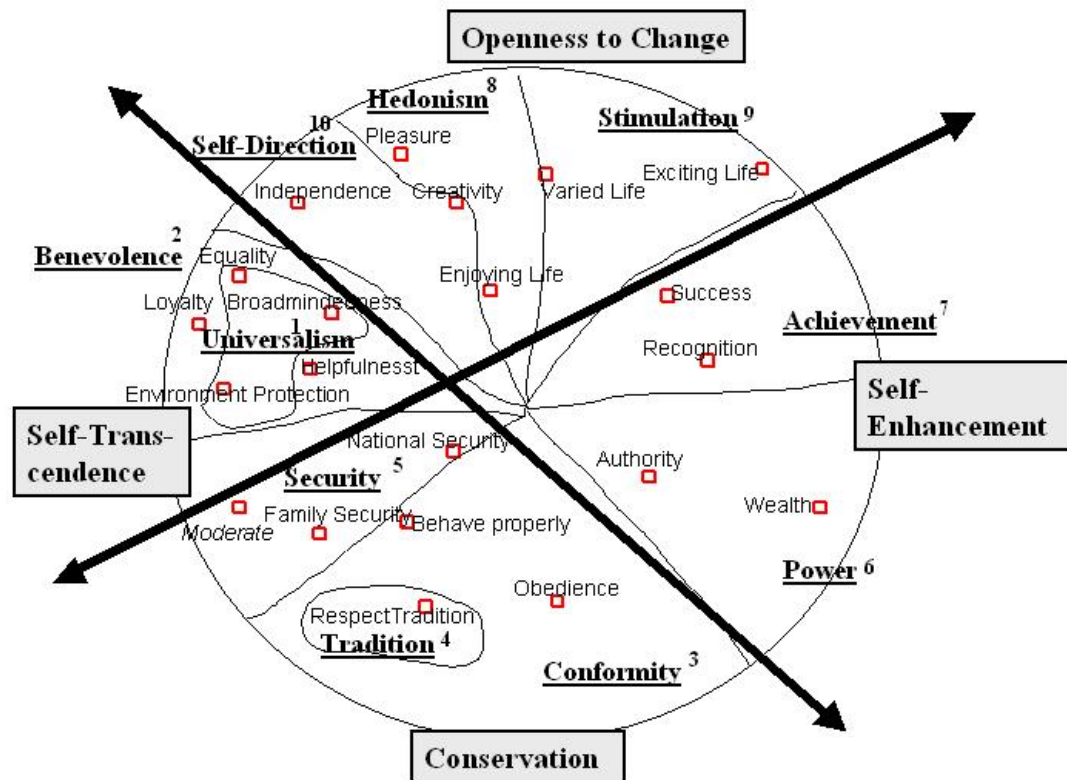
Openness to Change

Hedonism 8

Stimulation 9

10 Self-Direction

Pleasure

Exciting Life

Independence

Creativity

Varied Life

Benevolence 2

Equality

Enjoying Life

Loyalty

Broadmindedness

Success

1 Universalism

Achievement 7

Recognition

Helpfulness

Environment Protection

Self-Enhancement

Self-Transcendence

National Security

Security 5

Authority

Wealth

Moderate

Family Security

Behave properly

Power 6

Obedience

RespectTradition

Tradition 4

Conformity 3

Conservation